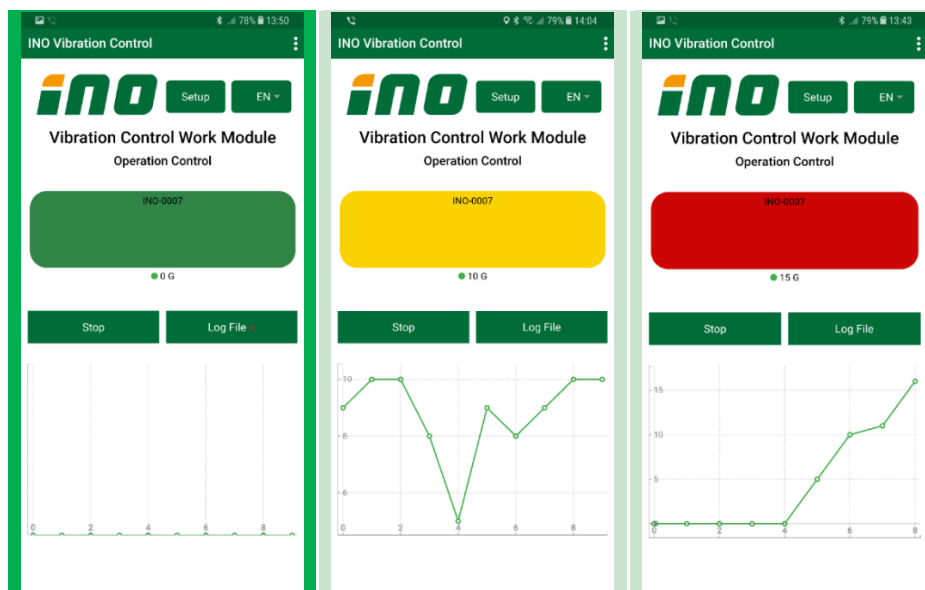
78% 13:50
INO Vibration Control
INO
Setup
EN
Vibration Control Work Module
Operation Control
INO-0007
0 G
Stop
Log File
0 2 4 6 8

79% 14:04
INO Vibration Control
INO
Setup
EN
Vibration Control Work Module
Operation Control
INO-0007
10 G
Stop
Log File
10
8
6
0 2 4 6 8

79% 13:43
INO Vibration Control
INO
Setup
EN
Vibration Control Work Module
Operation Control
INO-0007
15 G
Stop
Log File
15
10
5
0 2 4 6 8